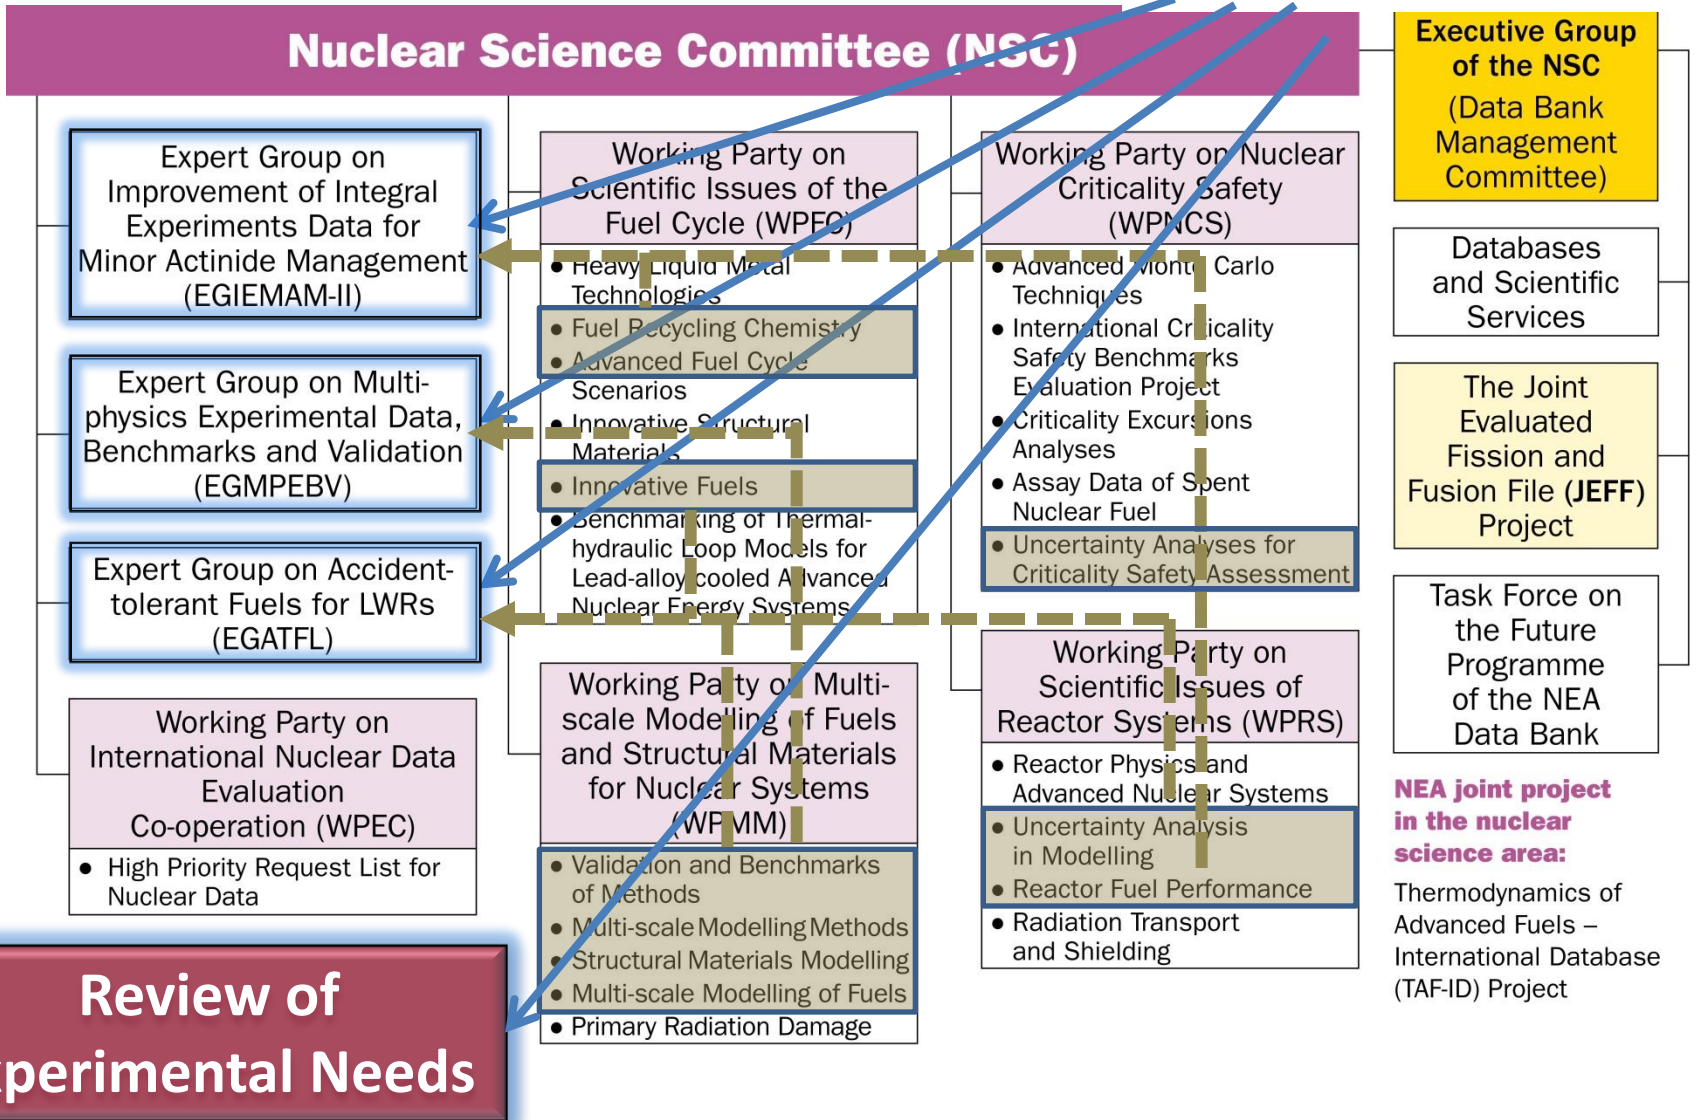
Nuclear Science Committee (NSC)

Executive Group of the NSC (Data Bank Management Committee)

Expert Group on Improvement of Integral Experiments Data for Minor Actinide Management (EGIEMAM-II)

Expert Group on Multi-physics Experimental Data, Benchmarks and Validation (EGMPEBV)

Expert Group on Accident-tolerant Fuels for LWRs (EGATFL)

Working Party on International Nuclear Data Evaluation Co-operation (WPEC)

- High Priority Request List for Nuclear Data

Working Party on Scientific Issues of the Fuel Cycle (WPFC)

- Heavy Liquid Metal Technologies
- Fuel Recycling Chemistry
- Advanced Fuel Cycle Scenarios
- Innovative Structural Materials
- Innovative Fuels
- Benchmarking of Thermal-hydraulic Loop Models for Lead-alloy cooled Advanced Nuclear Energy Systems

Working Party on Multi-scale Modelling of Fuels and Structural Materials for Nuclear Systems (WPMM)

- Validation and Benchmarks of Methods
- Multi-scale Modelling Methods
- Structural Materials Modelling
- Multi-scale Modelling of Fuels
- Primary Radiation Damage

Working Party on Nuclear Criticality Safety (WPNCS)

- Advanced Monte Carlo Techniques
- International Criticality Safety Benchmarks Evaluation Project
- Criticality Excursions Analyses
- Assay Data of Spent Nuclear Fuel
- Uncertainty Analyses for Criticality Safety Assessment

Working Party on Scientific Issues of Reactor Systems (WPRS)

- Reactor Physics and Advanced Nuclear Systems
- Uncertainty Analysis in Modelling
- Reactor Fuel Performance
- Radiation Transport and Shielding

Databases and Scientific Services

The Joint Evaluated Fission and Fusion File (JEFF) Project

Task Force on the Future Programme of the NEA Data Bank

NEA joint project in the nuclear science area:

Thermodynamics of Advanced Fuels – International Database (TAF-ID) Project

Review of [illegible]perimental Needs